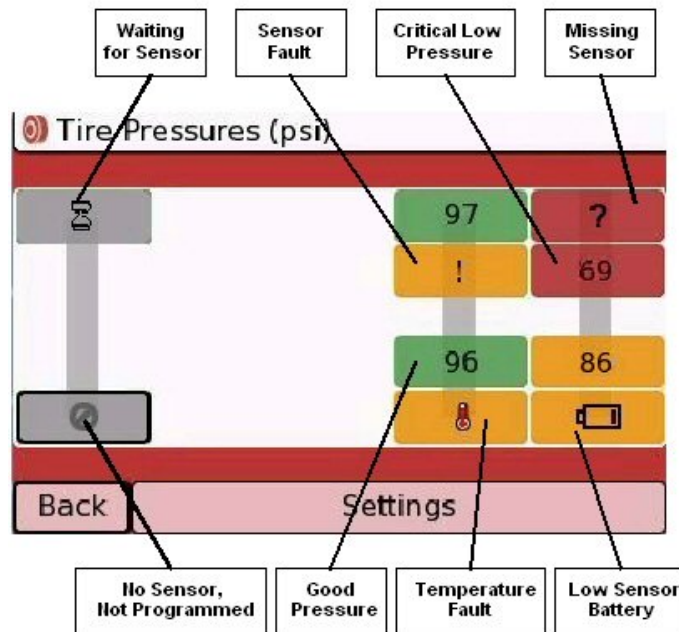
Waiting for Sensor

Sensor Fault

Critical Low Pressure

Missing Sensor

Tire Pressures (psi)

97

?

!

69

96

86

Back

Settings

No Sensor, Not Programmed

Good Pressure

Temperature Fault

Low Sensor Battery